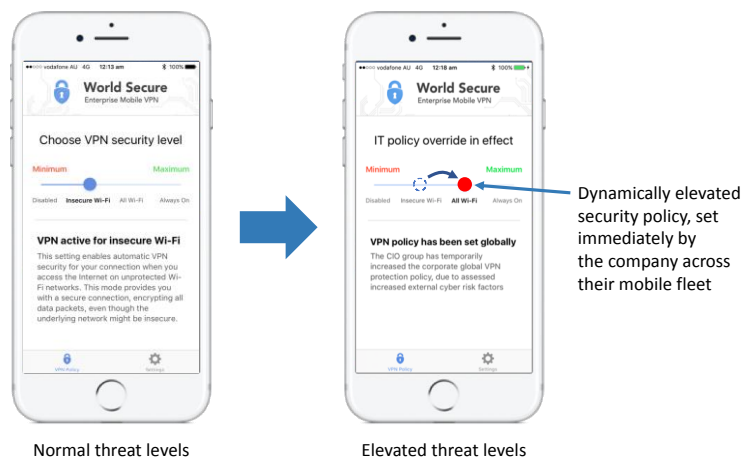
●●○○○ vodafone AU 4G 12:13 am 100%

World Secure
Enterprise Mobile VPN

Choose VPN security level

Minimum Maximum

Disabled Insecure Wi-Fi All Wi-Fi Always On

VPN active for insecure Wi-Fi

This setting enables automatic VPN security for your connection when you access the Internet on unprotected Wi-Fi networks. This mode provides you with a secure connection, encrypting all data packets, even though the underlying network might be insecure.

VPN Policy Settings

Normal threat levels

●●○○○ vodafone AU 4G 12:18 am 100%

World Secure
Enterprise Mobile VPN

IT policy override in effect

Minimum Maximum

Disabled Insecure Wi-Fi All Wi-Fi Always On

VPN policy has been set globally

The CIO group has temporarily increased the corporate global VPN protection policy, due to assessed increased external cyber risk factors

VPN Policy Settings

Elevated threat levels

Dynamically elevated security policy, set immediately by the company across their mobile fleet